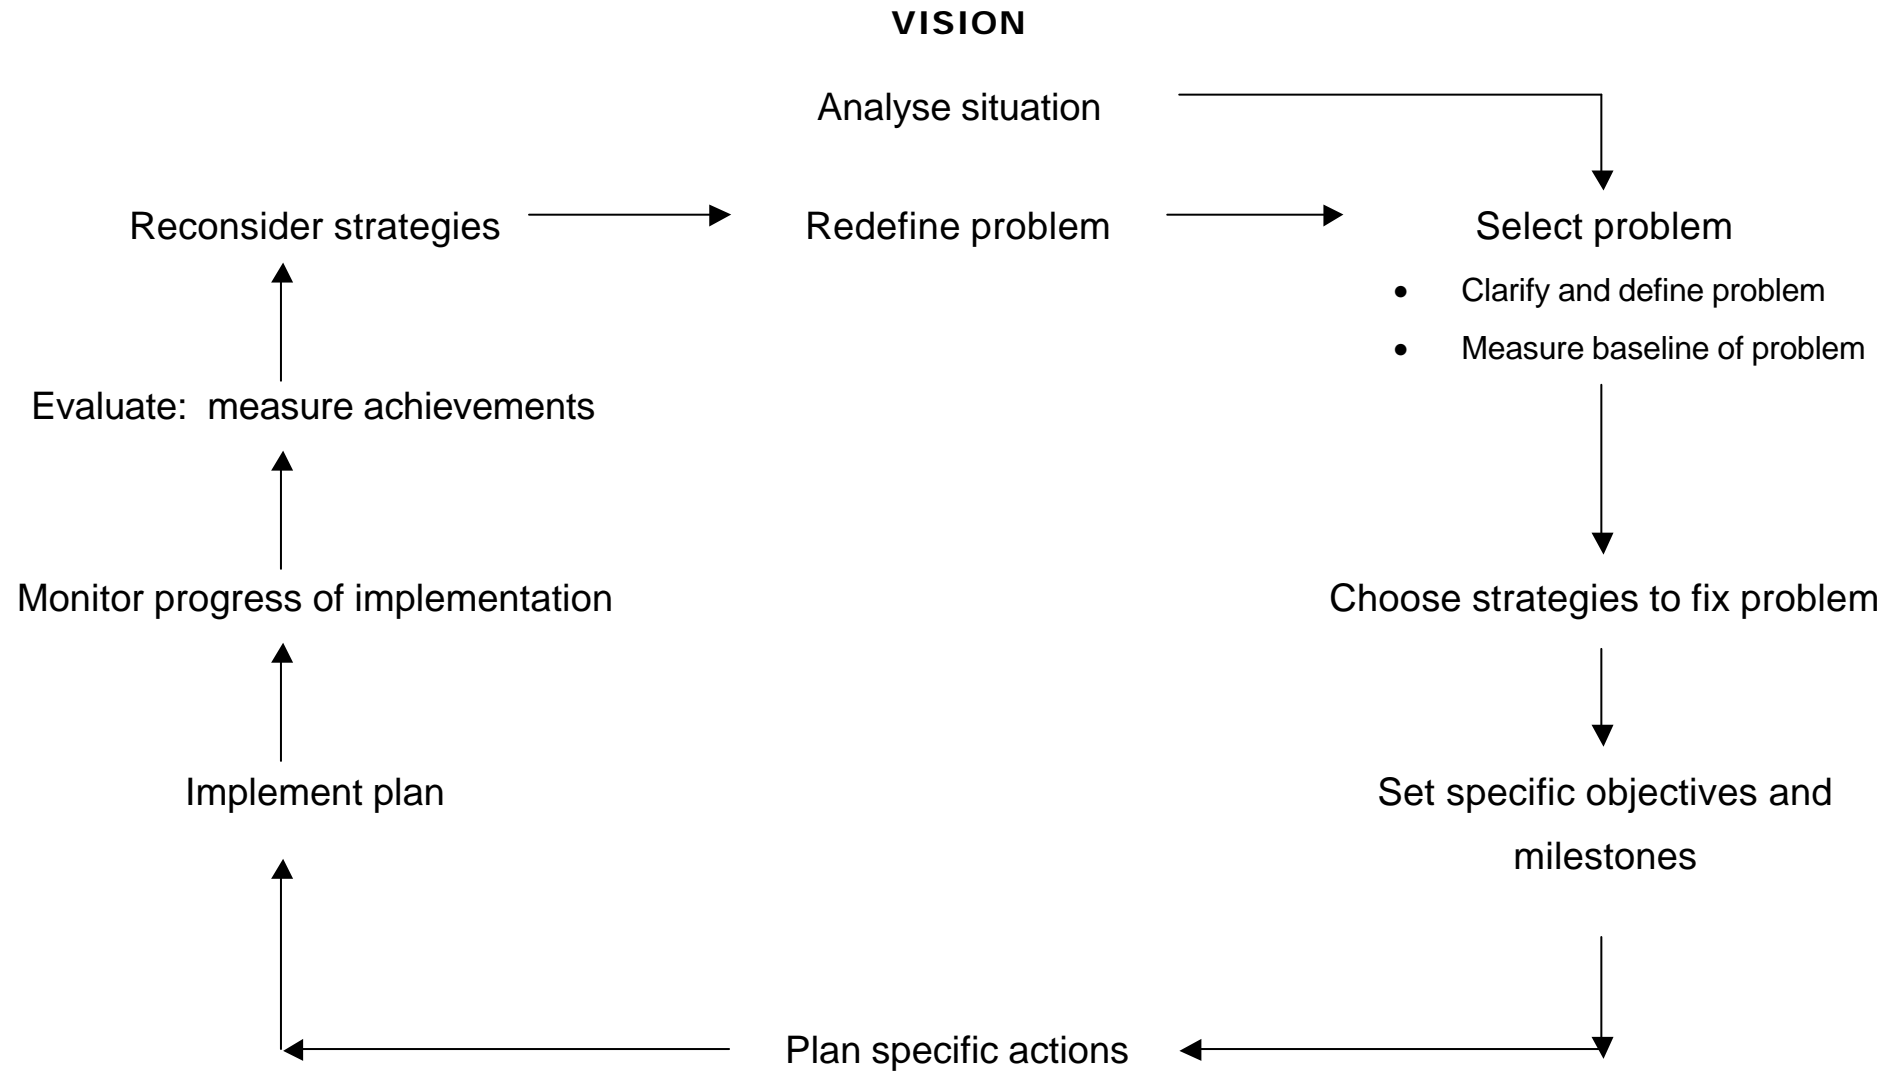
VISION

Analyse situation

Reconsider strategies

Redefine problem

Select problem

- Clarify and define problem
- Measure baseline of problem

Evaluate: measure achievements

Monitor progress of implementation

Choose strategies to fix problem

Implement plan

Set specific objectives and milestones

Plan specific actions